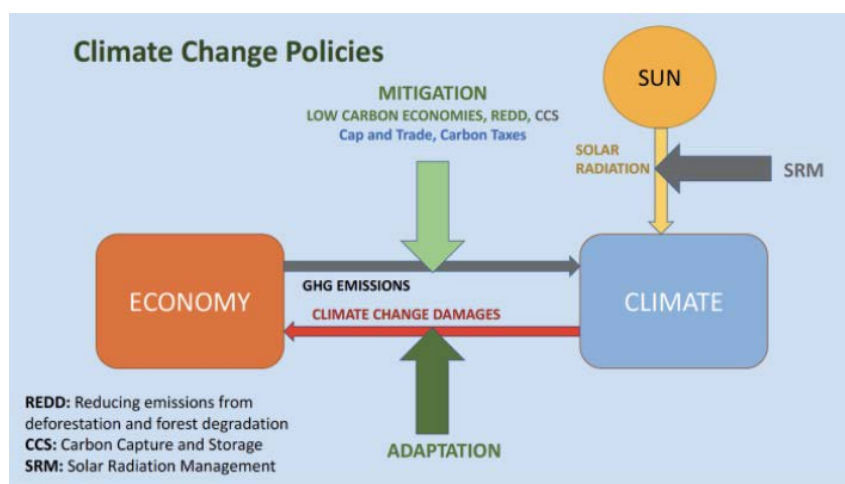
Climate Change Policies

MITIGATION
LOW CARBON ECONOMIES, REDD, CCS
Cap and Trade, Carbon Taxes

SUN

SOLAR RADIATION

SRM

ECONOMY

GHG EMISSIONS

CLIMATE

CLIMATE CHANGE DAMAGES

ADAPTATION

REDD: Reducing emissions from deforestation and forest degradation
CCS: Carbon Capture and Storage
SRM: Solar Radiation Management